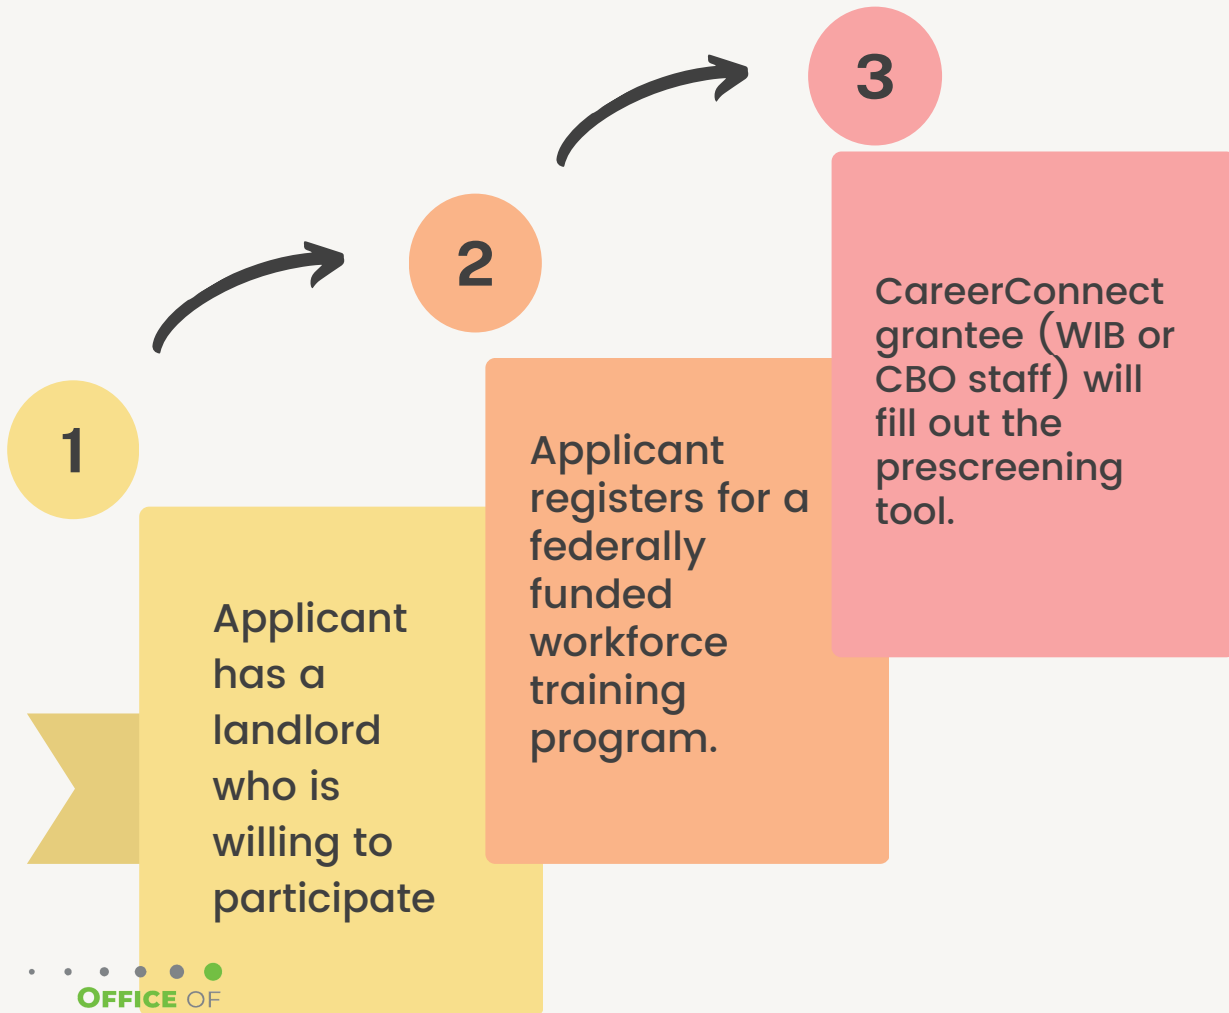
3

CareerConnect grantee (WIB or CBO staff) will fill out the prescreening tool.

2

Applicant registers for a federally funded workforce training program.

1

Applicant has a landlord who is willing to participate

OFFICE OF